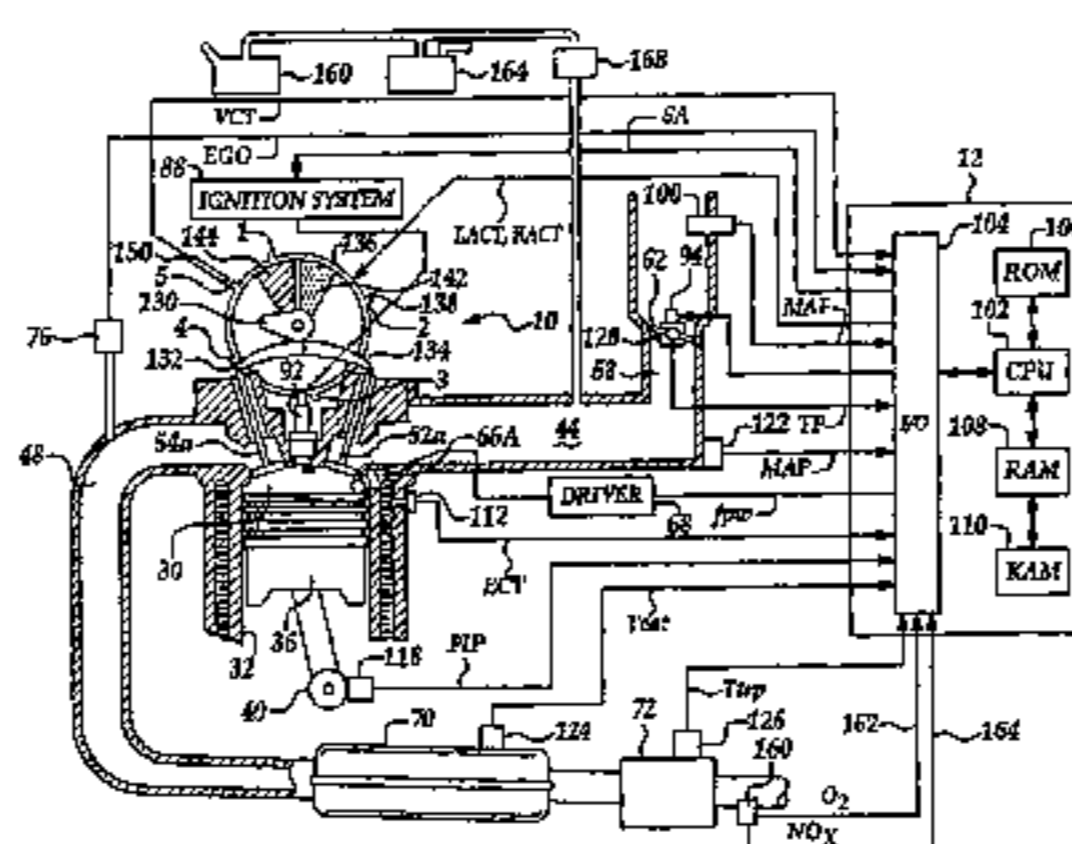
160
164
168
VCT
SA
EGO
88
IGNITION SYSTEM
12
100
104
10
144
1
136
LACT, RACT
150
5
142
62
94
ROM
138
230
2
MAF
102
4
10
120
76
132
134
CPU
92
58
3
108
44
122 TP
I/O
48
54a
52a
66A
MAP
RAM
DRIVER
112
fpw
68
110
30
KAM
ECT
Vcat
36
PIP
118
32
Tcat
40
70
72
126
124
162
164
160
$O_2$
$NO_X$